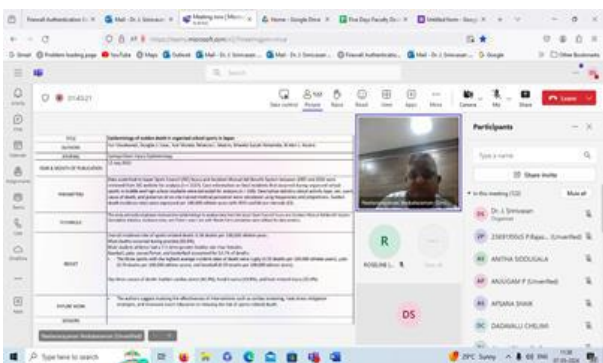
Meeting now | Microsoft Teams

Search

01:45:21

Participants

Share invite

In this meeting (32)

Mute all

Dr. J. Srinivasan

ANITHA SODUGALA

ARUGAM P (Unverified)

AFSANA SHAIK

DADAVALLI CHELMI

R

ROSELINE L

DS

Leave

TITLE

Epidemiology of sudden death in organized school sports in Japan

AUTHORS

JOURNAL

YEAR & MONTH OF PUBLICATION

PARAMETERS

TOOL/SCALE

RESULT

FUTURE WORK

Type here to search

29°C Sunny